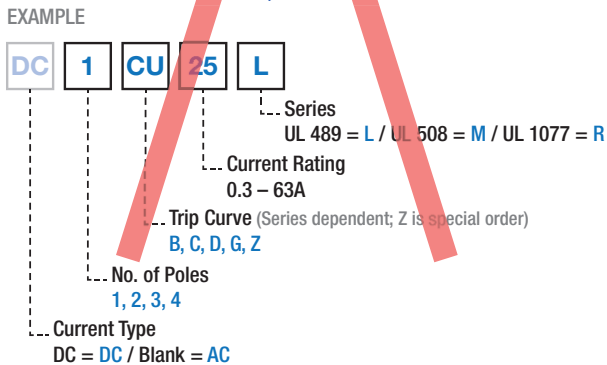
EXAMPLE

DC 1 CU 25 L

Series
UL 489 = L / UL 508 = M / UL 1077 = R

Current Rating
0.3 – 63A

Trip Curve (Series dependent; Z is special order)
B, C, D, G, Z

No. of Poles
1, 2, 3, 4

Current Type
DC = DC / Blank = AC